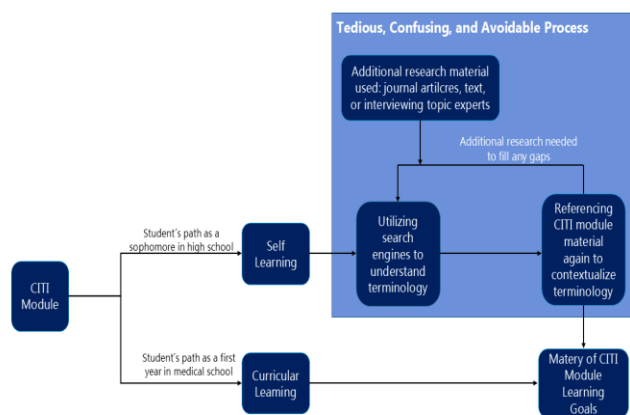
Tedious, Confusing, and Avoidable Process

Additional research material used: journal artilcres, text, or interviewing topic experts

Additional research needed to fill any gaps

CITI Module

Student's path as a sophomore in high school

Self Learning

Utilizing search engines to understand terminology

Referencing CITI module material again to contextualize terminology

Student's path as a first year in medical school

Curricular Learning

Matery of CITI Module Learning Goals